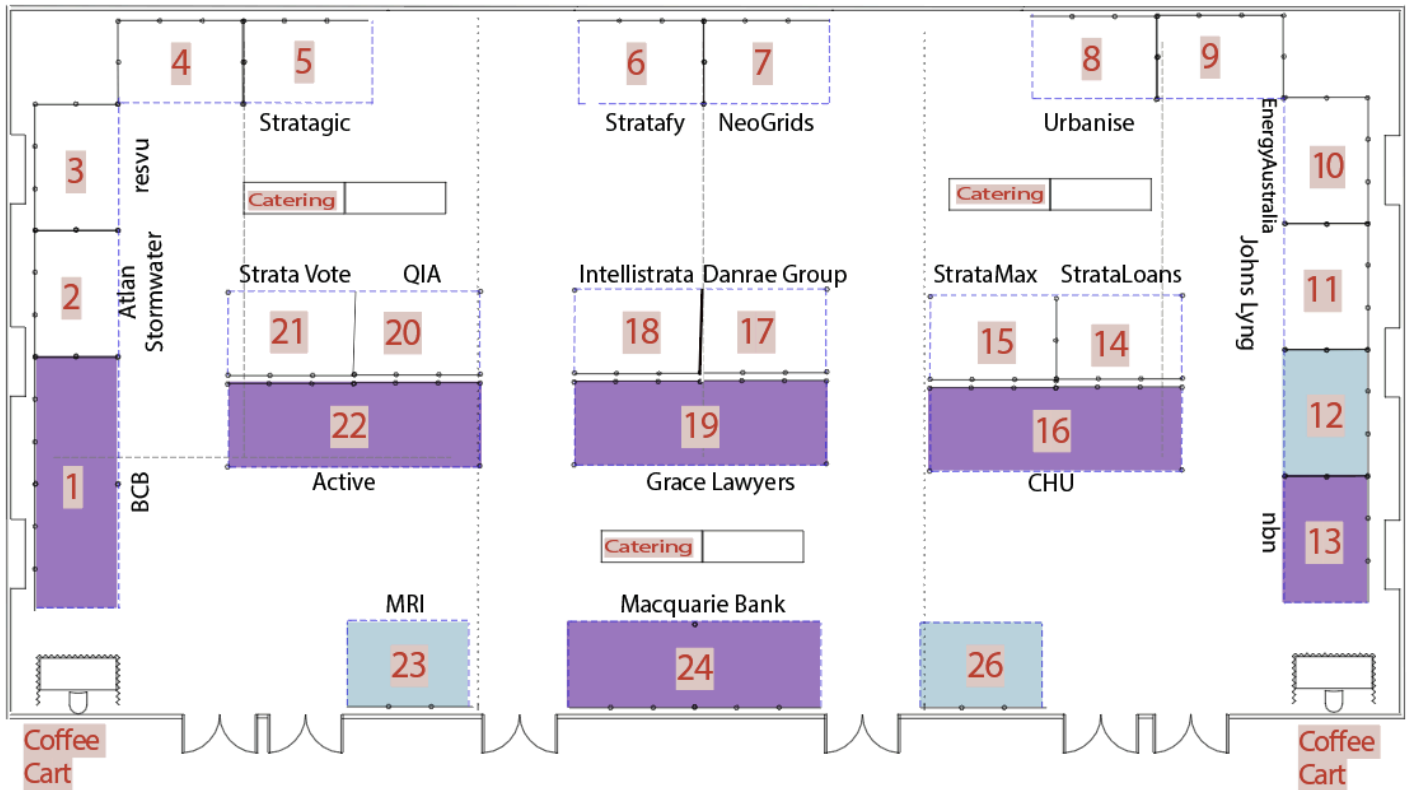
4 5 6 7 8 9

Stratagic Stratafy NeoGrids Urbanise

3 resvu

EnergyAustralia 10

Catering Catering

Atlan Stormwater

2

Strata Vote QIA Intellistrata Danrae Group StrataMax StrataLoans

21 20 18 17 15 14

Johns Lyng 11

12

22 19 16

1 BCB

Active Grace Lawyers CHU

nbn 13

Catering

MRI Macquarie Bank

23 24 26

Coffee Cart

Coffee Cart